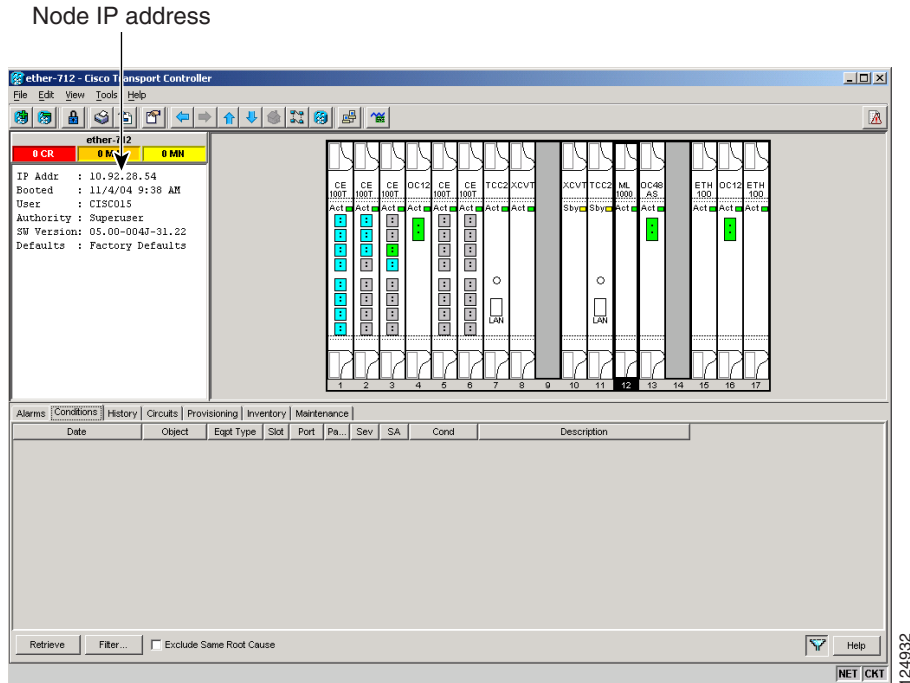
Node IP address

ether-712 - Cisco Transport Controller

File Edit View Tools Help

ether-712

0 CR | 0 MJ | 0 MN

IP Addr : 10.92.28.54
Booted : 11/4/04 9:38 AM
User : CISCO15
Authority : Superuser
SW Version: 05.00-004J-31.22
Defaults : Factory Defaults

CE 100T | CE 100T | CE 100T | OC12 | CE 100T | CE 100T | TCC2 | XCVT | | XCVT | TCC2 | ML 1000 | OC48 AS | | ETH 100 | OC12 | ETH 100

Act | Act | Act | Act | Act | Act | Act | Act | | Sby | Sby | Act | Act | | Act | Act | Act

LAN

LAN

1 2 3 4 5 6 7 8 9 10 11 12 13 14 15 16 17

Alarms | Conditions | History | Circuits | Provisioning | Inventory | Maintenance

| Date | Object | Eqpt Type | Slot | Port | Pa... | Sev | SA | Cond | Description |
|---|---|---|---|---|---|---|---|---|---|

Retrieve | Filter... | Exclude Same Root Cause | Help

NET CKT

124932